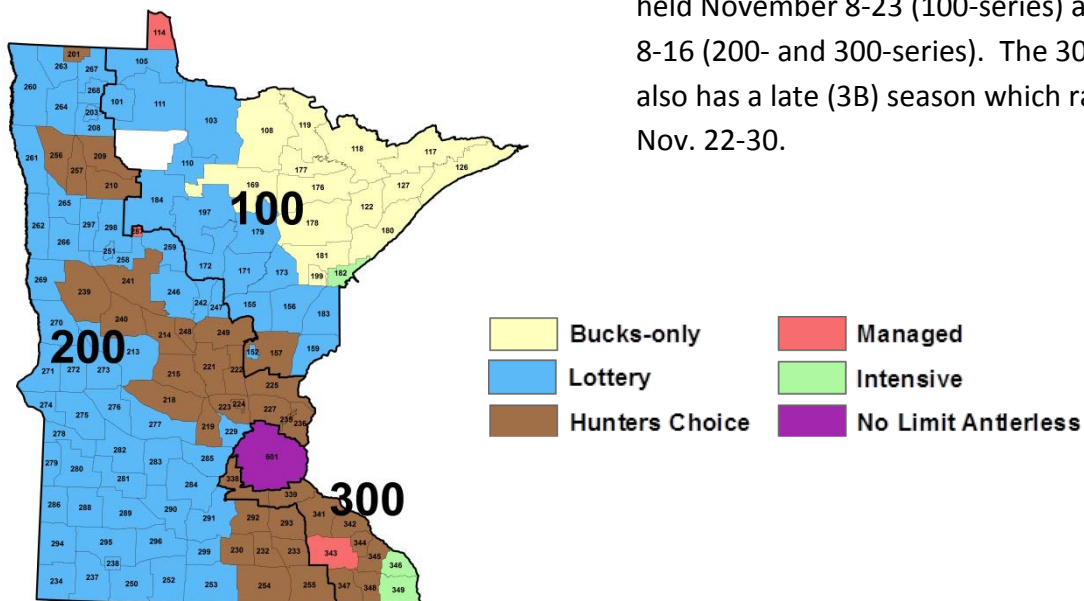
held November 8-23 (100-series) a
8-16 (200- and 300-series). The 30
also has a late (3B) season which ra
Nov. 22-30.

114
201
263 267
105
260
268
101
111
264
203
208
103
108
119
118
117
126
261 256 209
257
110
177
210
169
176
127
100
184
197
122
265
178
262
297 298
287
179
180
266
251
259
258
181
172
171
173
199 182
269
239
241
246
156
242 247
155
183
270
240
214 248
249
200
213
152 157
159
271 272 273
221 222
215
225
274
218
223 224
227
275
276
236
235
277
219
229
278
282
285
601
279 280
283
281
284
338
339
300
286 288
289
290
291
341
342
292 293
344
294
295
296
343
345
299
230 232 233
346
238
234 237
250
252
253
254
255
347
348
349

| | | | |
|---|---|---|---|
| Bucks-only | | Managed | |
| Lottery | | Intensive | |
| Hunters Choice | | No Limit Antlerless | |